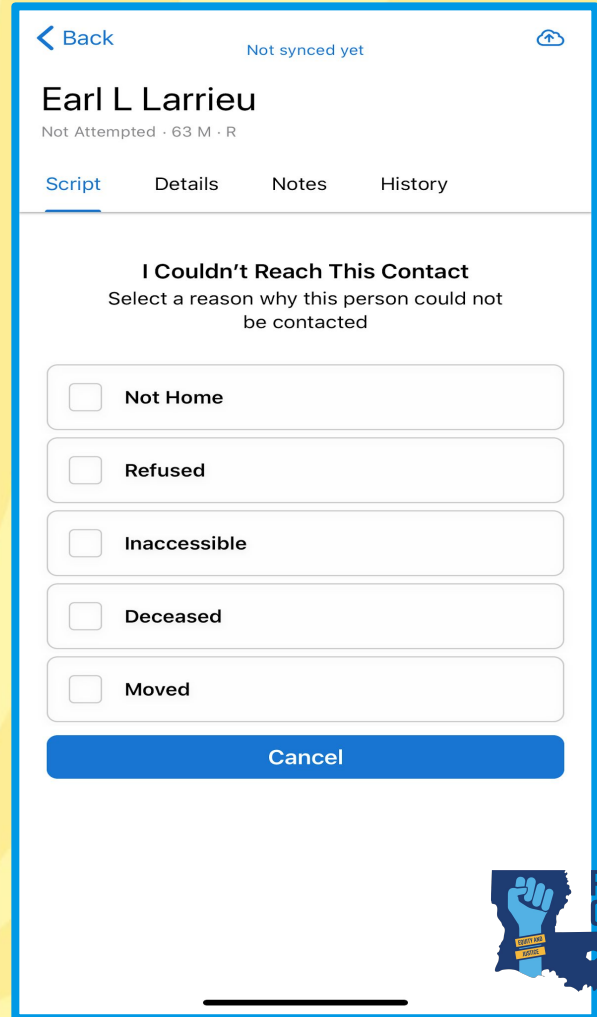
< Back
Not synced yet

Earl L Larrieu
Not Attempted · 63 M · R

Script Details Notes History

I Couldn't Reach This Contact
Select a reason why this person could not be contacted

Not Home

Refused

Inaccessible

Deceased

Moved

Cancel

EQUITY AND JUSTICE